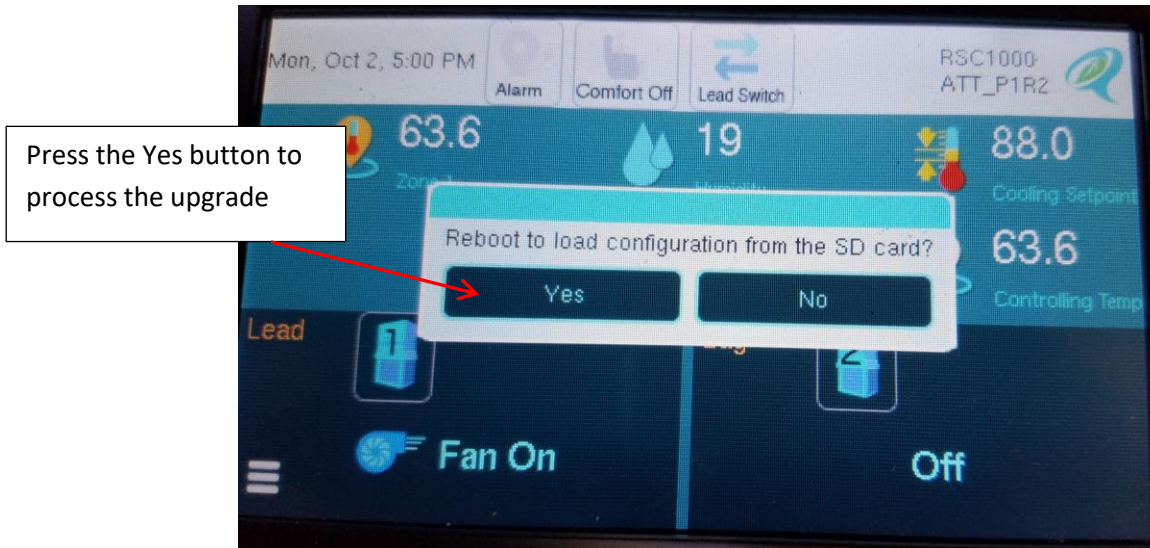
Mon, Oct 2, 5:00 PM

Alarm

Comfort Off

Lead Switch

RSC1000
ATT_P1R2

Press the Yes button to process the upgrade

63.6

Zone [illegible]

19

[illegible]

88.0

Cooling Setpoint

Reboot to load configuration from the SD card?

Yes

No

63.6

Controlling Temp

Lead

1

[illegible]

2

Fan On

Off